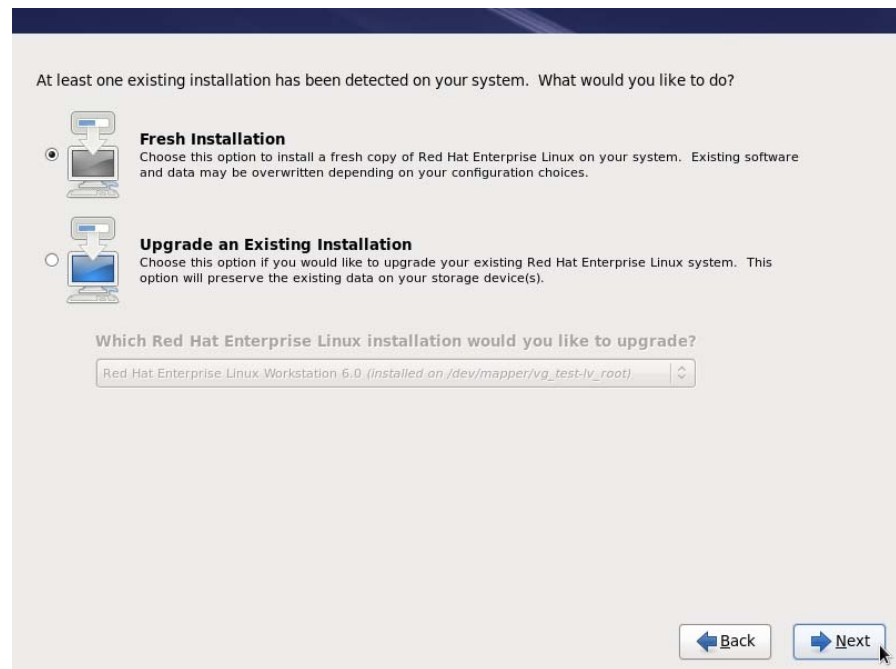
At least one existing installation has been detected on your system. What would you like to do?

Fresh Installation
Choose this option to install a fresh copy of Red Hat Enterprise Linux on your system. Existing software and data may be overwritten depending on your configuration choices.

Upgrade an Existing Installation
Choose this option if you would like to upgrade your existing Red Hat Enterprise Linux system. This option will preserve the existing data on your storage device(s).

Which Red Hat Enterprise Linux installation would you like to upgrade?

Red Hat Enterprise Linux Workstation 6.0 (installed on /dev/mapper/vg_test-lv_root)

Back

Next